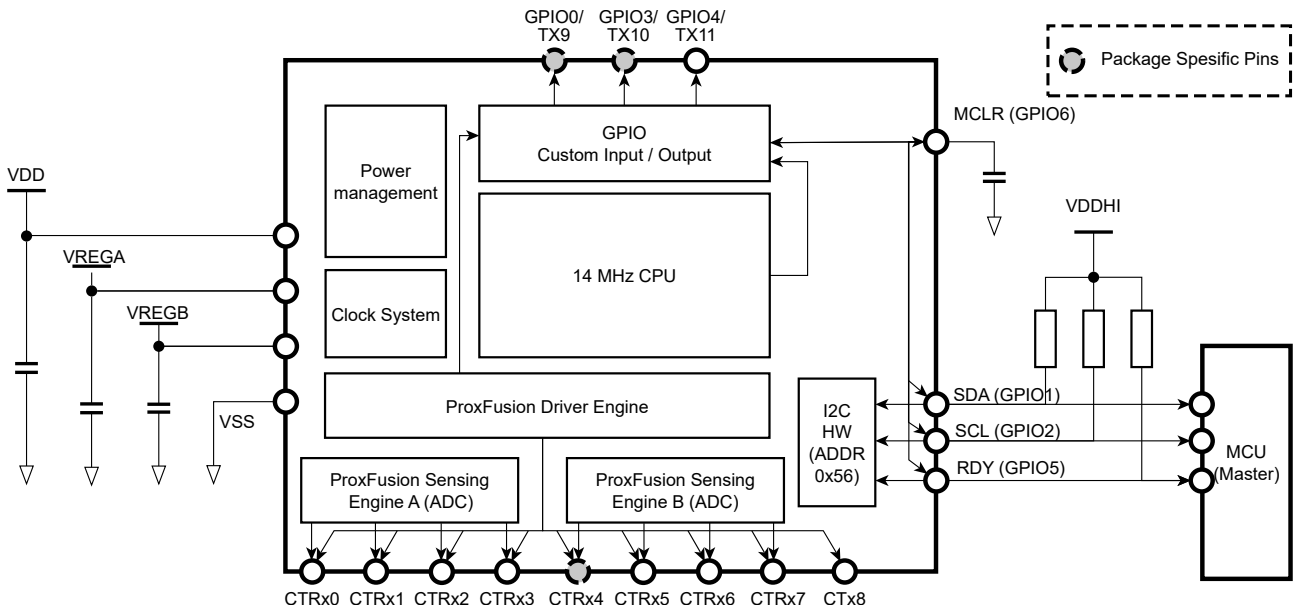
GPIO0/ TX9
GPIO3/ TX10
GPIO4/ TX11

Package Spesific Pins

MCLR (GPIO6)

GPIO
Custom Input / Output

Power management

14 MHz CPU

Clock System

VDD

VREGA

VREGB

VSS

VDDHI

ProxFusion Driver Engine

I2C HW (ADDR 0x56)

SDA (GPIO1)
SCL (GPIO2)
RDY (GPIO5)

MCU (Master)

ProxFusion Sensing Engine A (ADC)

ProxFusion Sensing Engine B (ADC)

CTRx0 CTRx1 CTRx2 CTRx3 CTRx4 CTRx5 CTRx6 CTRx7 CTx8